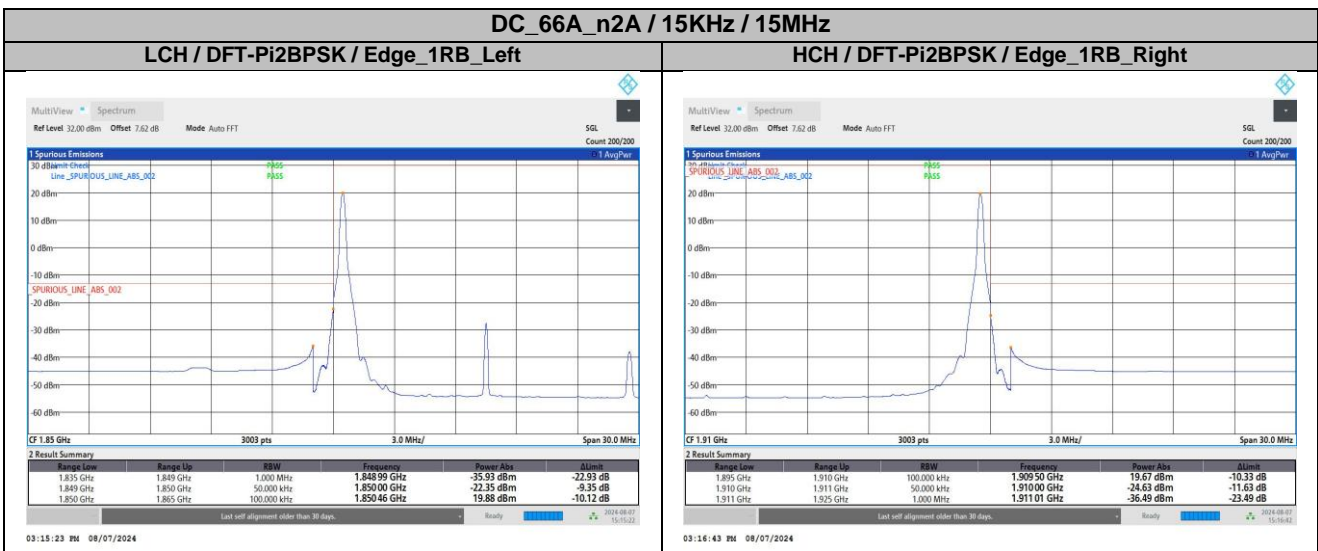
DC_66A_n2A / 15KHz / 15MHz

| LCH / DFT-Pi2BPSK / Edge_1RB_Left | HCH / DFT-Pi2BPSK / Edge_1RB_Right |
|---|---|

MultiView Spectrum
Ref Level 32.00 dBm Offset 7.62 dB Mode Auto FFT
SGL
Count 200/200
1 Spurious Emissions
1 AvgPwr
Limit Check PASS
Line _SPURIOUS_LINE_ABS_002 PASS
30 dBm
20 dBm
10 dBm
0 dBm
-10 dBm
SPURIOUS_LINE_ABS_002
-20 dBm
-30 dBm
-40 dBm
-50 dBm
-60 dBm
CF 1.85 GHz 3003 pts 3.0 MHz/ Span 30.0 MHz
2 Result Summary

| Range Low | Range Up | RBW | Frequency | Power Abs | ΔLimit |
|---|---|---|---|---|---|
| 1.835 GHz | 1.849 GHz | 1.000 MHz | 1.848 99 GHz | -35.93 dBm | -22.93 dB |
| 1.849 GHz | 1.850 GHz | 50.000 kHz | 1.850 00 GHz | -22.35 dBm | -9.35 dB |
| 1.850 GHz | 1.865 GHz | 100.000 kHz | 1.850 46 GHz | 19.88 dBm | -10.12 dB |

Last self alignment older than 30 days. Ready 2024-08-07 15:15:22
03:15:23 PM 08/07/2024

MultiView Spectrum
Ref Level 32.00 dBm Offset 7.62 dB Mode Auto FFT
SGL
Count 200/200
1 Spurious Emissions
1 AvgPwr
Limit Check PASS
SPURIOUS_LINE_ABS_002 PASS
20 dBm
10 dBm
0 dBm
-10 dBm
-20 dBm
-30 dBm
-40 dBm
-50 dBm
-60 dBm
CF 1.91 GHz 3003 pts 3.0 MHz/ Span 30.0 MHz
2 Result Summary

| Range Low | Range Up | RBW | Frequency | Power Abs | ΔLimit |
|---|---|---|---|---|---|
| 1.895 GHz | 1.910 GHz | 100.000 kHz | 1.909 50 GHz | 19.67 dBm | -10.33 dB |
| 1.910 GHz | 1.911 GHz | 50.000 kHz | 1.910 00 GHz | -24.63 dBm | -11.63 dB |
| 1.911 GHz | 1.925 GHz | 1.000 MHz | 1.911 01 GHz | -36.49 dBm | -23.49 dB |

Last self alignment older than 30 days. Ready 2024-08-07 15:16:42
03:16:43 PM 08/07/2024